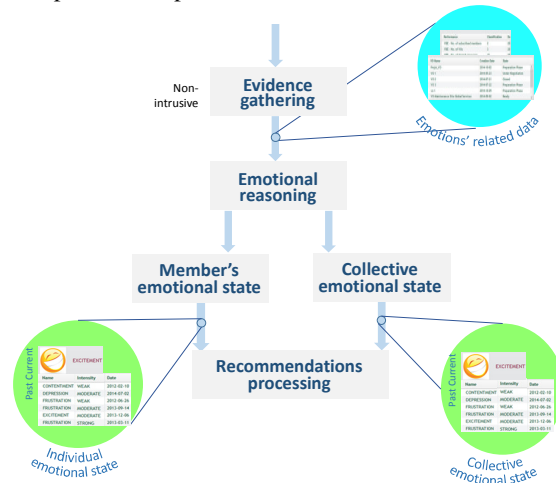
Non-intrusive

Evidence gathering

Emotions' related data

Emotional reasoning

Member's emotional state

Collective emotional state

Recommendations processing

Past Current

EXCITEMENT

| Name | Intensity | Date |
|---|---|---|
| CONTENTMENT | WEAK | 2012-02-10 |
| DEPRESSION | MODERATE | 2014-07-02 |
| FRUSTRATION | WEAK | 2012-06-26 |
| FRUSTRATION | MODERATE | 2012-09-14 |
| EXCITEMENT | MODERATE | 2013-12-06 |
| FRUSTRATION | STRONG | 2012-03-11 |

Individual emotional state

Past Current

EXCITEMENT

| Name | Intensity | Date |
|---|---|---|
| CONTENTMENT | WEAK | 2012-02-10 |
| DEPRESSION | MODERATE | 2014-07-02 |
| FRUSTRATION | WEAK | 2012-06-26 |
| FRUSTRATION | MODERATE | 2012-09-14 |
| EXCITEMENT | MODERATE | 2013-12-06 |
| FRUSTRATION | STRONG | 2012-03-11 |

Collective emotional state